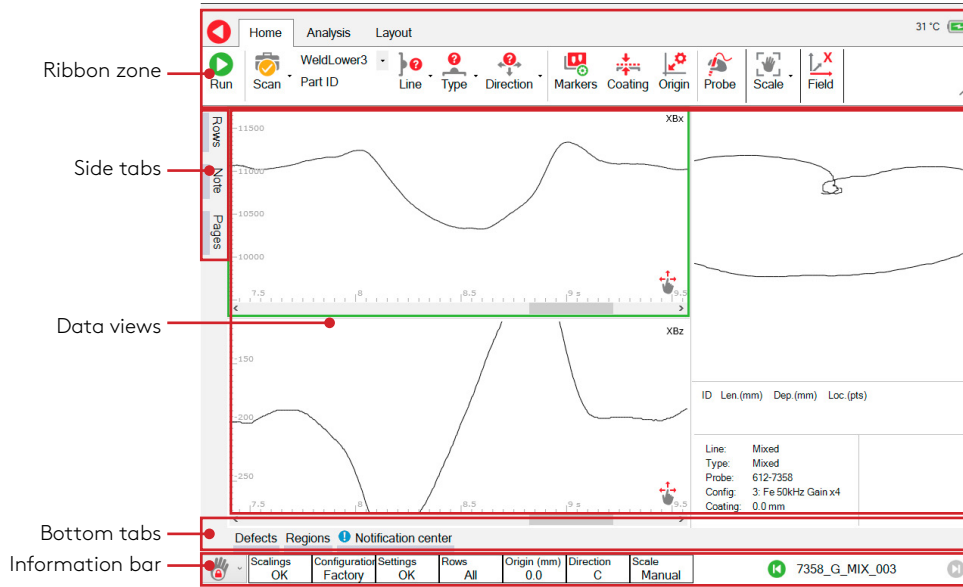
Home Analysis Layout

31 °C

Run Scan WeldLower3 Part ID Line Type Direction Markers Coating Origin Probe Scale Field

Ribbon zone

Side tabs

Rows Note Pages

XBx

11500
11000
10500
10000

7.5 8 8.5 9 s 9.5

Data views

XBz

150
200
250

7.5 8

ID Len.(mm) Dep.(mm) Loc.(pts)

Line: Mixed
Type: Mixed
Probe: 612-7358
Config: 3: Fe 50kHz Gain x4
Coating: 0.0 mm

Bottom tabs

Defects Regions Notification center

Information bar

| Scalings | Configuration | Settings | Rows | Origin (mm) | Direction | Scale |
|---|---|---|---|---|---|---|
| OK | Factory | OK | All | 0.0 | C | Manual |

7358_G_MIX_003